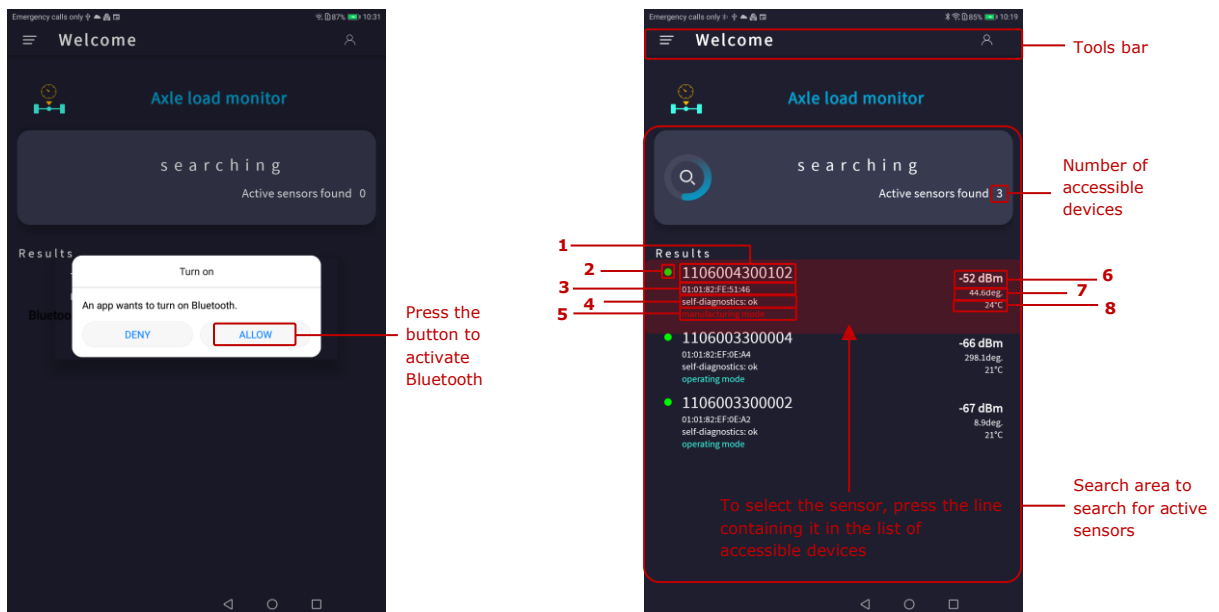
Emergency calls only 87% 10:31

Welcome

Axle load monitor

searching

Active sensors found 0

Results

Turn on

An app wants to turn on Bluetooth.

DENY

ALLOW

Blueto

Press the button to activate Bluetooth

Emergency calls only 85% 10:19

Welcome

Tools bar

Axle load monitor

searching

Active sensors found 3

Number of accessible devices

Results

1

2

1106004300102

3

01:01:82:FE:51:46

4

self-diagnostics: ok

5

manufacturing mode

-52 dBm

6

44.6deg.

7

24°C

8

1106003300004

01:01:82:EF:0E:A4

self-diagnostics: ok

operating mode

-66 dBm

298.1deg.

21°C

1106003300002

01:01:82:EF:0E:A2

self-diagnostics: ok

operating mode

-67 dBm

8.9deg.

21°C

To select the sensor, press the line containing it in the list of accessible devices

Search area to search for active sensors